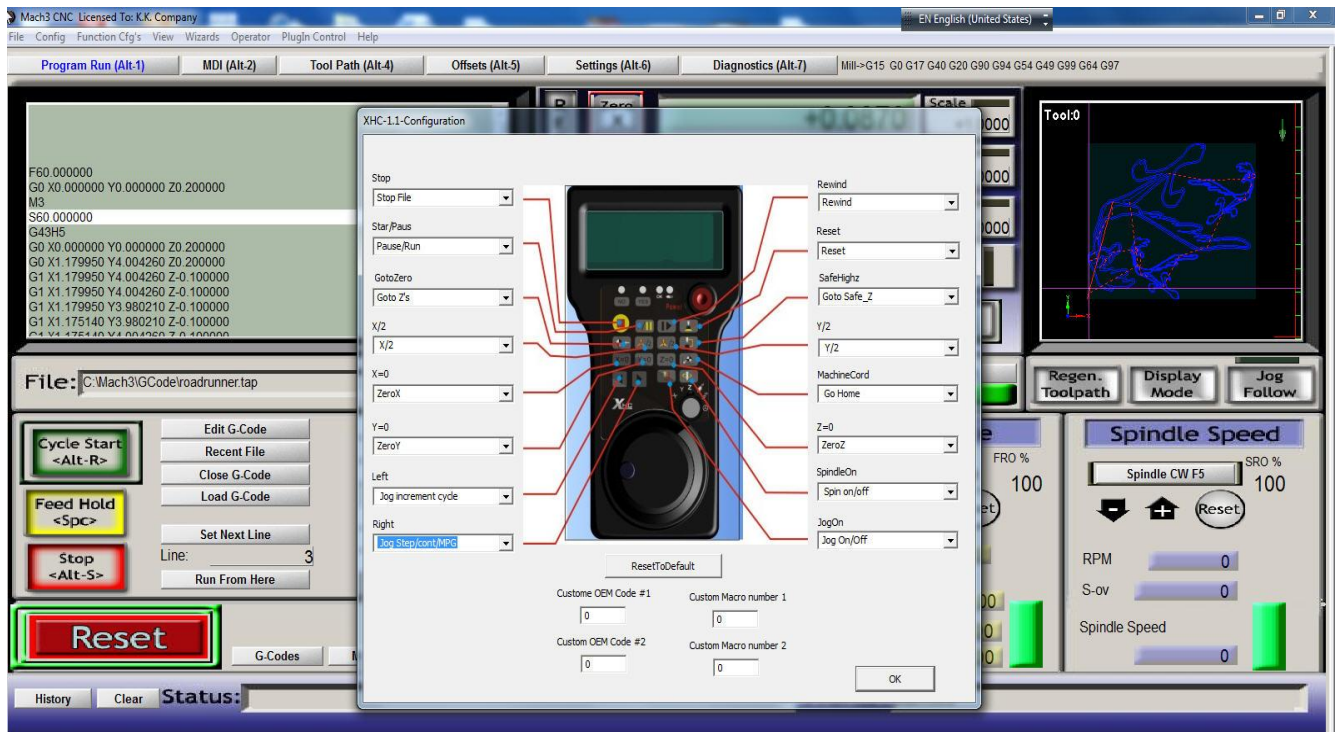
Mach3 CNC Licensed To: K.K. Company
EN English (United States)
File Config Function Cfg's View Wizards Operator PlugIn Control Help

Program Run (Alt-1) MDI (Alt-2) Tool Path (Alt-4) Offsets (Alt-5) Settings (Alt-6) Diagnostics (Alt-7) Mill->G15 G0 G17 G40 G20 G90 G94 G54 G49 G99 G64 G97

F60.000000
G0 X0.000000 Y0.000000 Z0.200000
M3
S60.000000
G43H5
G0 X0.000000 Y0.000000 Z0.200000
G0 X1.179950 Y4.004260 Z0.200000
G1 X1.179950 Y4.004260 Z-0.100000
G1 X1.179950 Y3.980210 Z-0.100000
G1 X1.175140 Y3.980210 Z-0.100000

File: C:\Mach3\GCode\roadrunner.tap

Zero
+0.0870
Scale
Tool:0

XHC-1.1-Configuration

Stop
Stop File
Star/Paus
Pause/Run
GotoZero
Goto Z's
X/2
X/2
X=0
ZeroX
Y=0
ZeroY
Left
Jog increment cycle
Right
Jog Step/cont/MPG

Rewind
Rewind
Reset
Reset
SafeHighz
Goto Safe_Z
Y/2
Y/2
MachineCord
Go Home
Z=0
ZeroZ
SpindleOn
Spin on/off
JogOn
Jog On/Off

ResetToDefault
Custome OEM Code #1
0
Custom Macro number 1
0
Custom OEM Code #2
0
Custom Macro number 2
0
OK

Regen. Toolpath
Display Mode
Jog Follow

Cycle Start <Alt-R>
Feed Hold <Spc>
Stop <Alt-S>
Edit G-Code
Recent File
Close G-Code
Load G-Code
Set Next Line
Line: 3
Run From Here
Reset
G-Codes

FRO %
100
Spindle Speed
Spindle CW F5
SRO %
100
Reset
RPM 0
S-ov 0
Spindle Speed
0

History Clear Status: